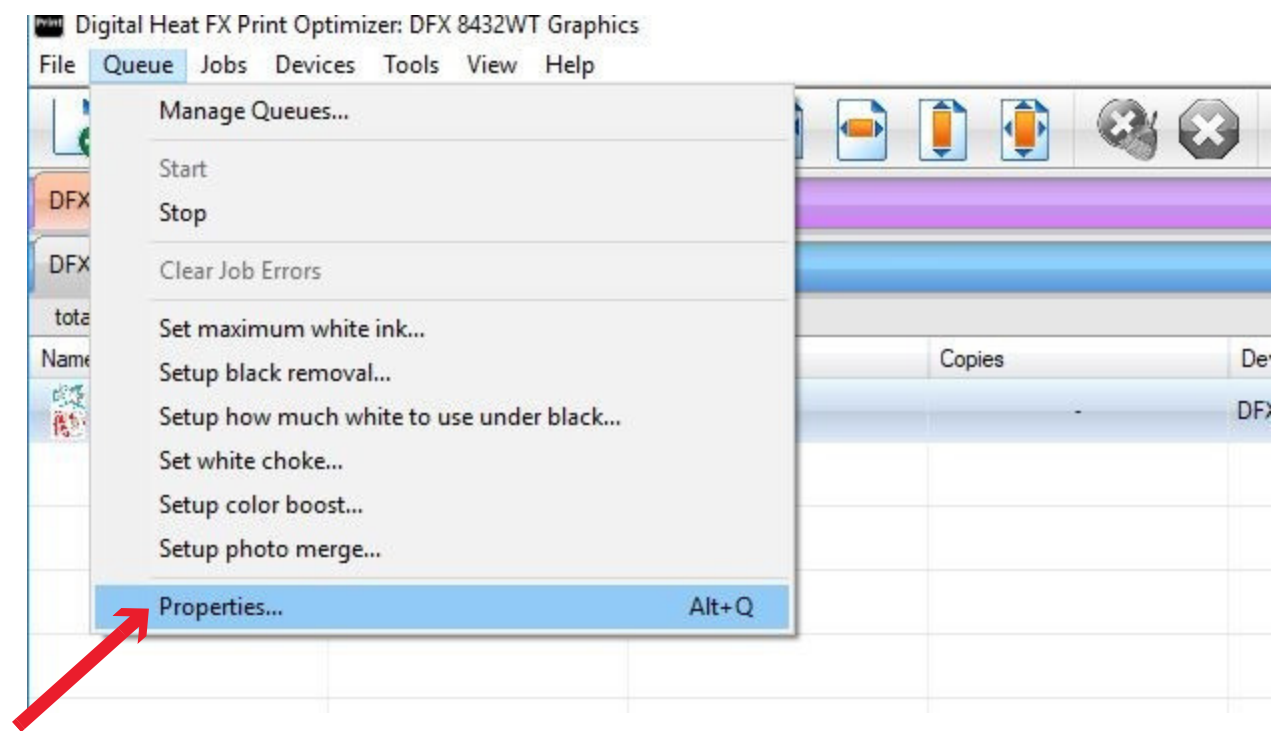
Digital Heat FX Print Optimizer: DFX 8432WT Graphics

File Queue Jobs Devices Tools View Help

Manage Queues...

Start

Stop

Clear Job Errors

Set maximum white ink...

Setup black removal...

Setup how much white to use under black...

Set white choke...

Setup color boost...

Setup photo merge...

Properties... Alt+Q

DFX

DFX

tota

Name

Copies

De

-

DFX